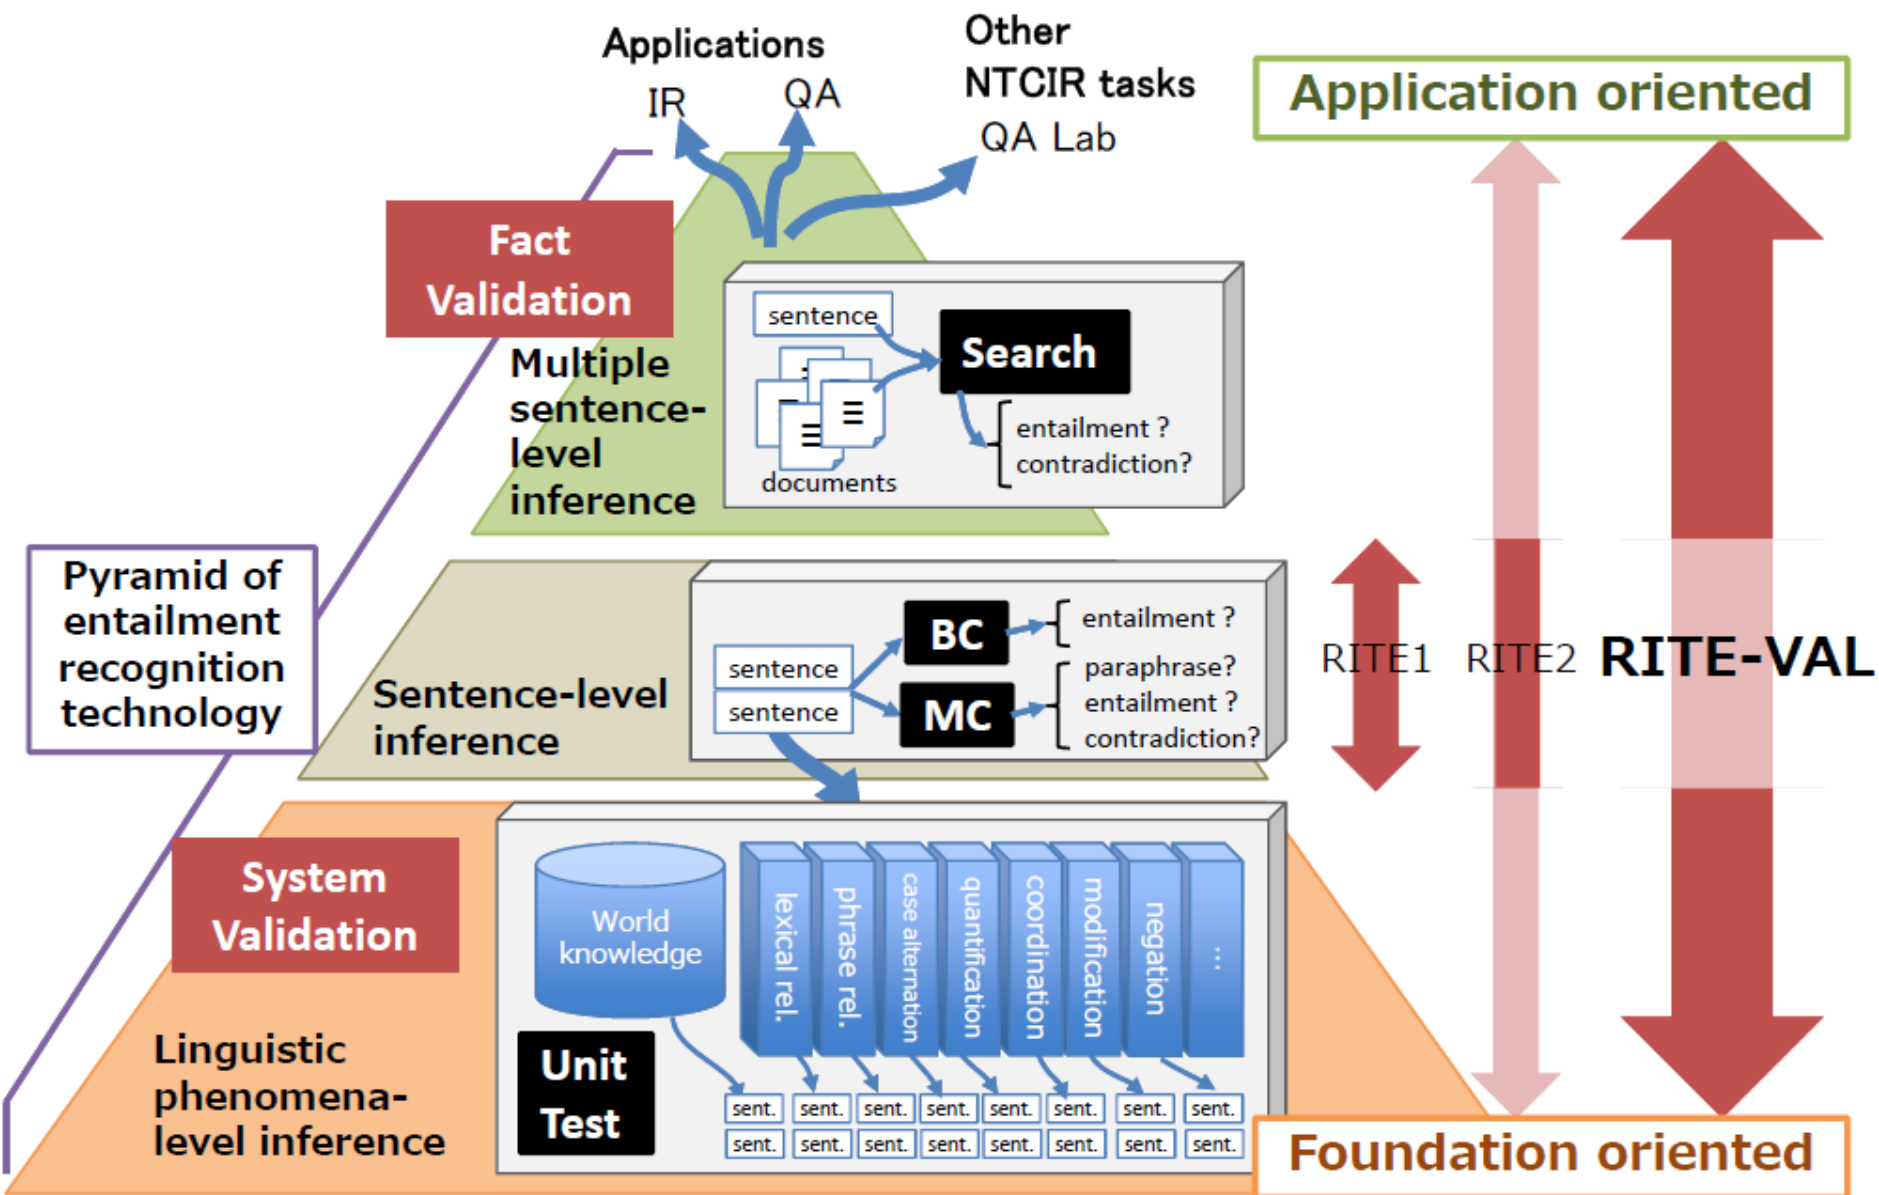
Applications

IR

QA

Other NTCIR tasks

QA Lab

Application oriented

Fact Validation

sentence

Search

documents

entailment ?
contradiction?

Multiple sentence-level inference

Pyramid of entailment recognition technology

Sentence-level inference

sentence

sentence

BC

MC

entailment ?

paraphrase?
entailment ?
contradiction?

RITE1

RITE2

RITE-VAL

System Validation

World knowledge

lexical rel.

phrase rel.

case alternation

quantification

coordination

modification

negation

...

Unit Test

Linguistic phenomena-level inference

| sent. | sent. | sent. | sent. | sent. | sent. | sent. | sent. |
|---|---|---|---|---|---|---|---|
| sent. | sent. | sent. | sent. | sent. | sent. | sent. | sent. |

Foundation oriented